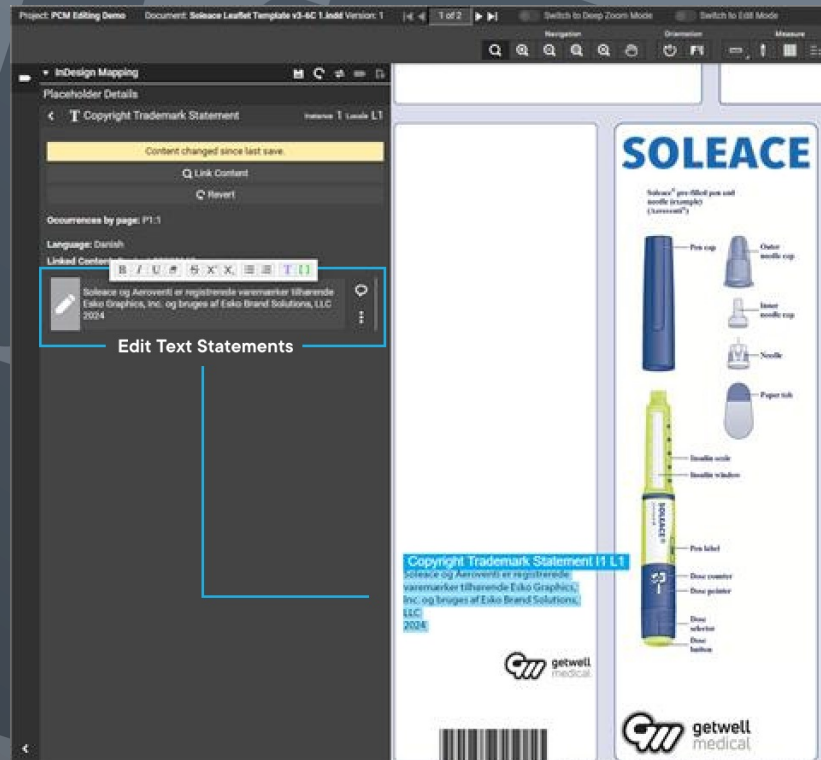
Project: PCM Editing Demo Document: Soleace Leaflet Template v3-6C 1.indd Version: 1 1 of 2 Switch to Deep Zoom Mode Switch to Edit Mode

Navigation Orientation Measure

InDesign Mapping

Placeholder Details

Copyright Trademark Statement Instance 1 Locale L1

Content changed since last save.

Link Content

Revert

Occurrences by page: P1:1

Language: Danish

Linked Content: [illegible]

Soleace og Aeroventi er registrerede varemærker tilhørende Esko Graphics, Inc. og bruges af Esko Brand Solutions, LLC 2024

Edit Text Statements

SOLEACE

Soleace® pre-filled pen and needle (example) (Aeroventi®)

Pen cap

Outer needle cap

Inner needle cap

Needle

Paper tab

Insulin scale

Insulin window

SOLEACE

Pen label

Dose counter

Dose pointer

Dose selector

Dose button

Copyright Trademark Statement I1 L1

Soleace og Aeroventi er registrerede varemærker tilhørende Esko Graphics, Inc. og bruges af Esko Brand Solutions, LLC 2024

getwell medical

getwell medical